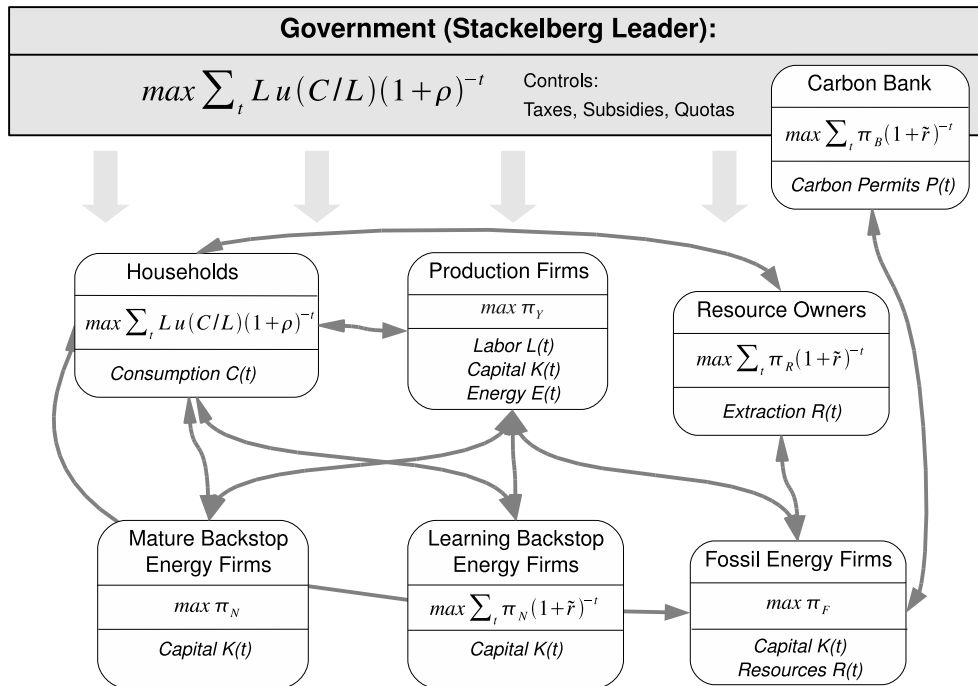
Government (Stackelberg Leader):

$max \sum_t L\, u(C/L)(1+\rho)^{-t}$

Controls:
Taxes, Subsidies, Quotas

Carbon Bank

$max \sum_t \pi_B (1+\tilde{r})^{-t}$

Carbon Permits P(t)

Households

$max \sum_t L\, u(C/L)(1+\rho)^{-t}$

Consumption C(t)

Production Firms

$max\ \pi_Y$

Labor L(t)
Capital K(t)
Energy E(t)

Resource Owners

$max \sum_t \pi_R (1+\tilde{r})^{-t}$

Extraction R(t)

Mature Backstop Energy Firms

$max\ \pi_N$

Capital K(t)

Learning Backstop Energy Firms

$max \sum_t \pi_N (1+\tilde{r})^{-t}$

Capital K(t)

Fossil Energy Firms

$max\ \pi_F$

Capital K(t)
Resources R(t)